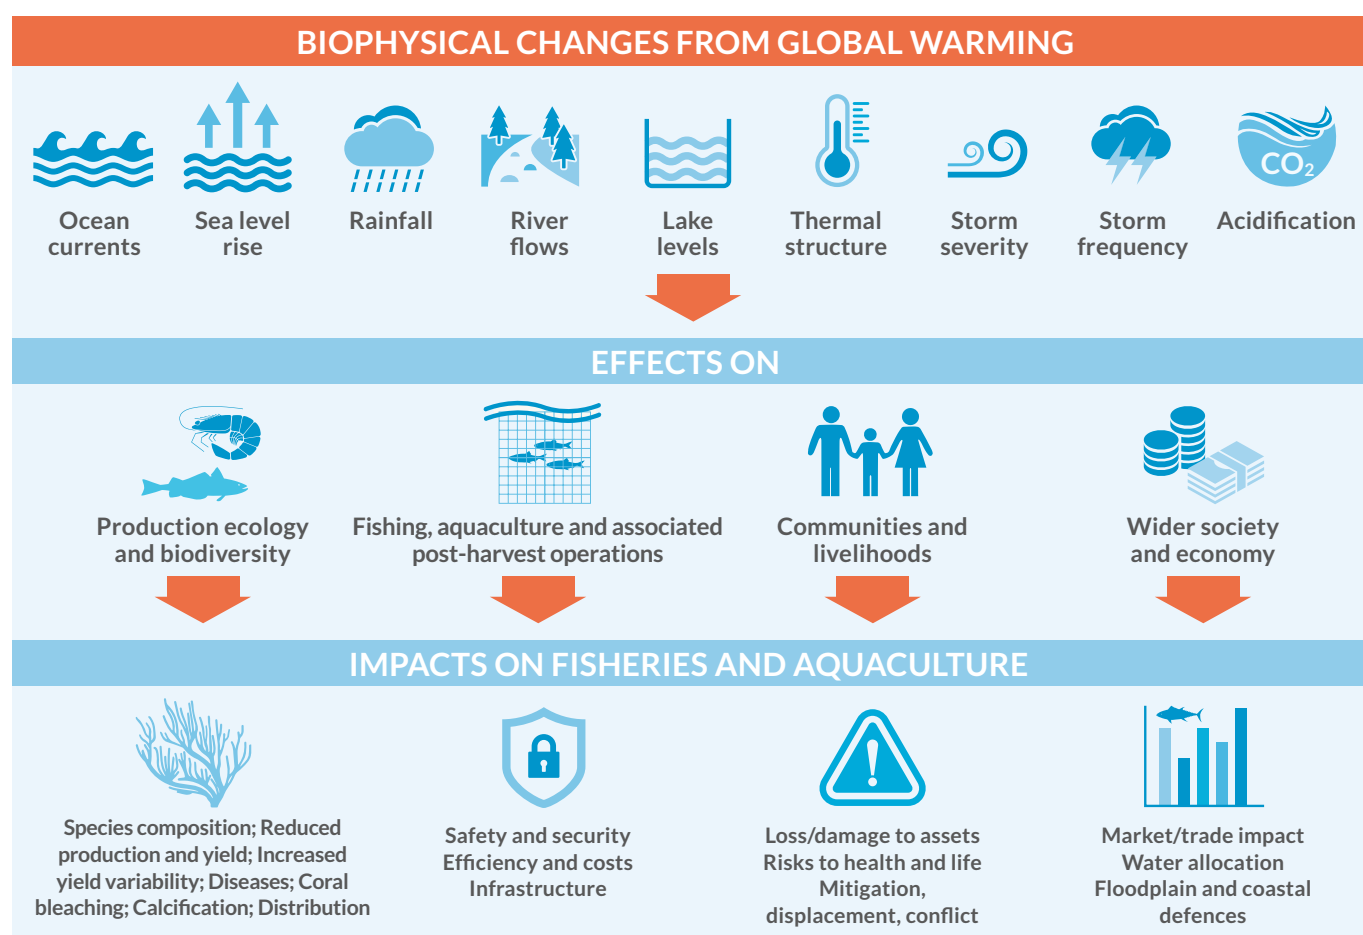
BIOPHYSICAL CHANGES FROM GLOBAL WARMING

Ocean currents

Sea level rise

Rainfall

River flows

Lake levels

Thermal structure

Storm severity

Storm frequency

$CO_2$

Acidification

EFFECTS ON

Production ecology and biodiversity

Fishing, aquaculture and associated post-harvest operations

Communities and livelihoods

Wider society and economy

IMPACTS ON FISHERIES AND AQUACULTURE

Species composition; Reduced production and yield; Increased yield variability; Diseases; Coral bleaching; Calcification; Distribution

Safety and security
Efficiency and costs
Infrastructure

Loss/damage to assets
Risks to health and life
Mitigation, displacement, conflict

Market/trade impact
Water allocation
Floodplain and coastal defences